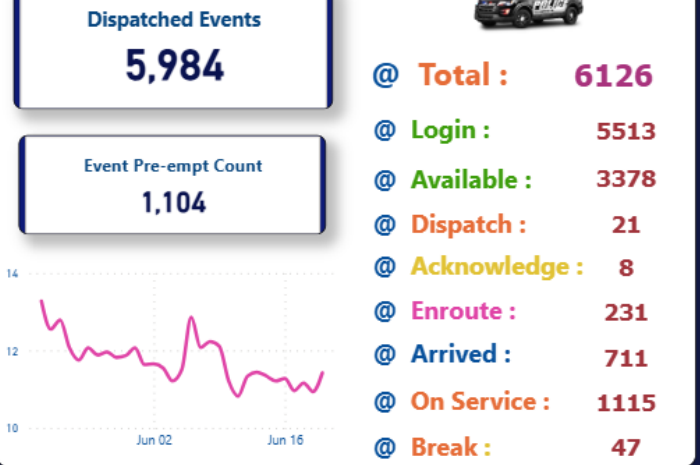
Dispatched Events

5,984

Event Pre-empt Count

1,104

14

12

10

Jun 02

Jun 16

POLICE

@ Total : 6126

@ Login : 5513

@ Available : 3378

@ Dispatch : 21

@ Acknowledge : 8

@ Enroute : 231

@ Arrived : 711

@ On Service : 1115

@ Break : 47